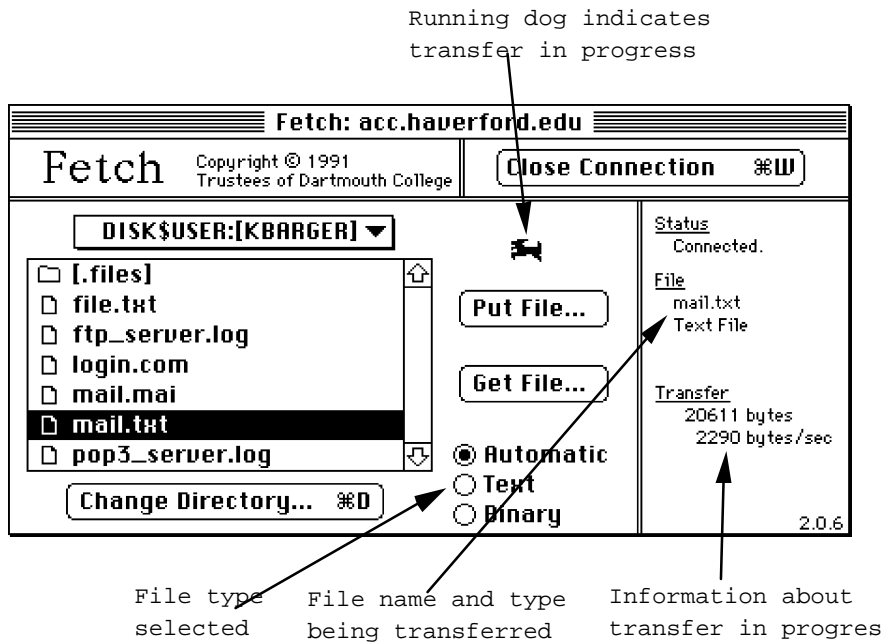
Running dog indicates transfer in progress

Fetch: acc.haverford.edu

Fetch

Copyright © 1991
Trustees of Dartmouth College

Close Connection ⌘W

DISK$USER:[KBARGER]

[.files]
file.txt
ftp_server.log
login.com
mail.mai
mail.txt
pop3_server.log

Put File...

Get File...

Automatic
Text
Binary

Change Directory... ⌘D

Status
Connected.

File
mail.txt
Text File

Transfer
20611 bytes
2290 bytes/sec

2.0.6

File type selected

File name and type being transferred

Information about transfer in progres